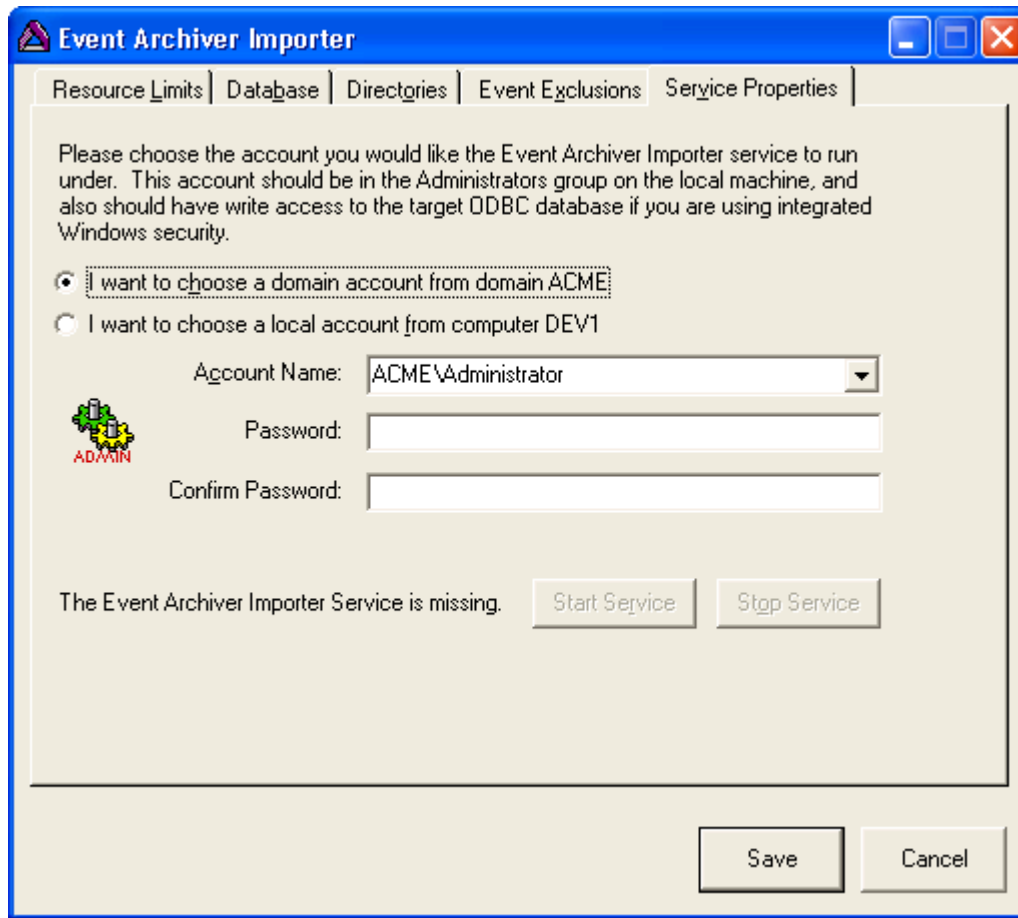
Event Archiver Importer

Resource Limits | Database | Directories | Event Exclusions | Service Properties

Please choose the account you would like the Event Archiver Importer service to run under. This account should be in the Administrators group on the local machine, and also should have write access to the target ODBC database if you are using integrated Windows security.

I want to choose a domain account from domain ACME

I want to choose a local account from computer DEV1

Account Name: ACME\Administrator

ADMIN

Password:

Confirm Password:

The Event Archiver Importer Service is missing.

Start Service

Stop Service

Save

Cancel